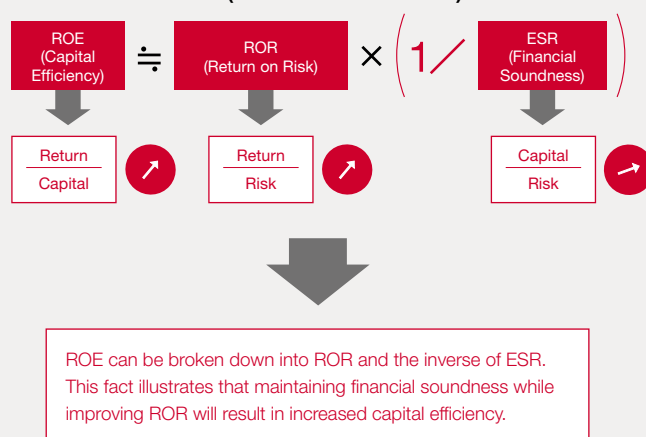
ROE (Capital Efficiency) ≒ ROR (Return on Risk) × ( 1／ ESR (Financial Soundness) )

$\frac{\text{Return}}{\text{Capital}}$ ↗

$\frac{\text{Return}}{\text{Risk}}$ ↗

$\frac{\text{Capital}}{\text{Risk}}$ →

ROE can be broken down into ROR and the inverse of ESR. This fact illustrates that maintaining financial soundness while improving ROR will result in increased capital efficiency.